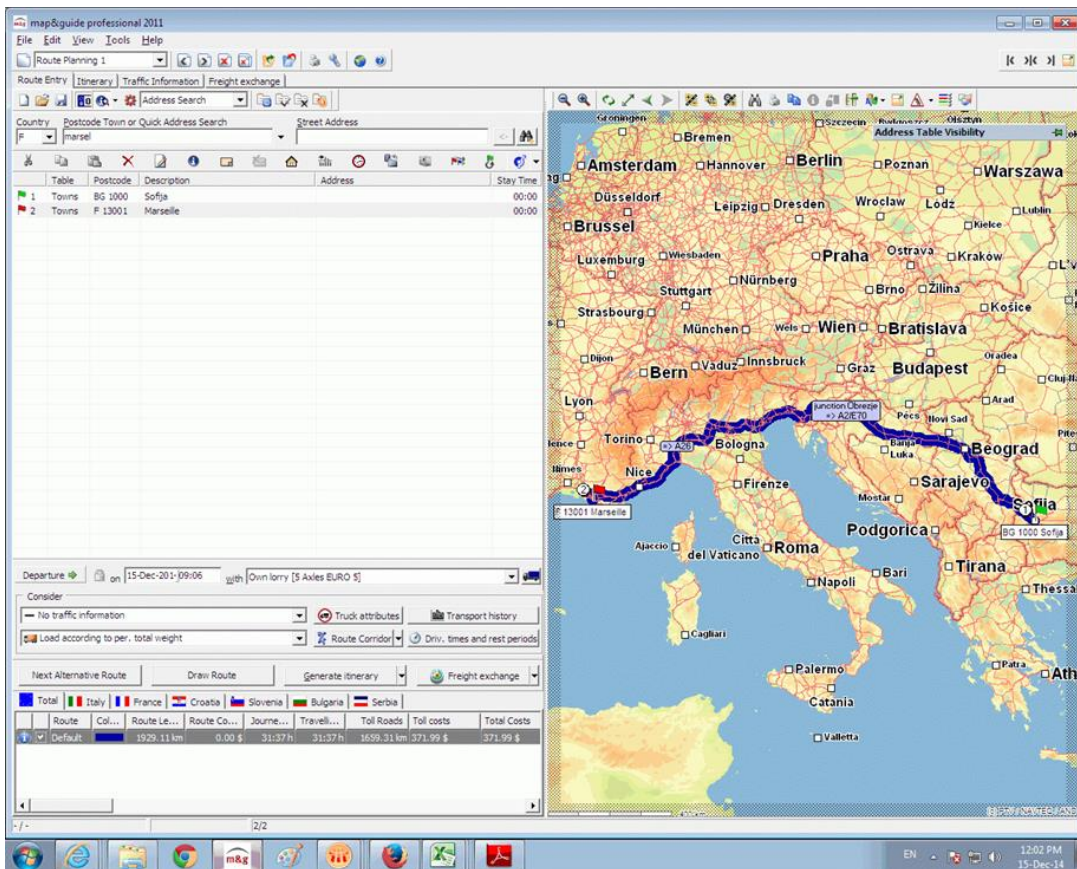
map&guide professional 2011

File Edit View Tools Help

Route Planning 1

Route Entry | Itinerary | Traffic Information | Freight exchange

Address Search

Country: F
Postcode Town or Quick Address Search: marsel
Street Address

| | Table | Postcode | Description | Address | Stay Time |
|---|---|---|---|---|---|
| 1 | Towns | BG 1000 | Sofija | | 00:00 |
| 2 | Towns | F 13001 | Marseille | | 00:00 |

Departure on 15-Dec-201 09:06 with Own lorry [5 Axles EURO 5]

Consider
— No traffic information
Truck attributes
Transport history
Load according to per. total weight
Route Corridor
Driv. times and rest periods

Next Alternative Route | Draw Route | Generate itinerary | Freight exchange

Total | Italy | France | Croatia | Slovenia | Bulgaria | Serbia

| Route | Col... | Route Le... | Route Co... | Journe... | Travell... | Toll Roads | Toll costs | Total Costs |
|---|---|---|---|---|---|---|---|---|
| Default | | 1929.11 km | 0.00 $ | 31:37h | 31:37h | 1659.31 km | 371.99 $ | 371.99 $ |

-/- | 2/2

Address Table Visibility

Groningen, Szczecin, Olsztyn, Bremen, Amsterdam, Hannover, Berlin, Poznan, Warszawa, Düsseldorf, Leipzig, Dresden, Wroclaw, Lodz, Lublin, Brussel, Kielce, Wiesbaden, Luxemburg, Praha, Ostrava, Kraków, L'v, Nürnberg, Stuttgart, Brno, Zilina, Strasbourg, Košice, München, Wels, Wien, Bratislava, Dijon, Bern, Vaduz, Innsbruck, Oradea, Graz, Budapest, Cluj-Na, Lyon, junction Obrezje => A2/E70, Arad, Pécs, Novi Sad, Torino, => A26, Bologna, Banja Luka, Beograd, Nîmes, Nice, Firenze, Sarajevo, Sofija, F 13001 Marseille, Mostar, BG 1000 Sofija, Podgorica, Ajaccio, Città del Vaticano, Roma, Tirana, Napoli, Bari, Thessa, Cagliari, Palermo, Patra, Ath, Catania, Valletta

EN 12:02 PM 15-Dec-14